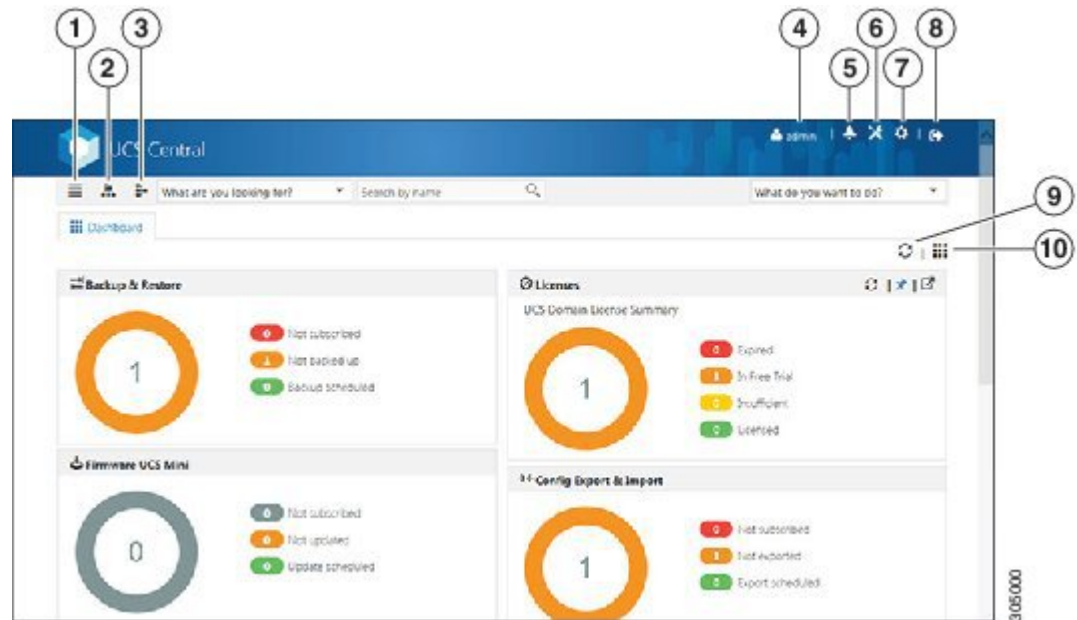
1
2
3
4
5
6
7
8

UCS Central

admin

What are you looking for?
Search by name
What do you want to do?

Dashboard

9
10

Backup & Restore

1

0 Not subscribed
1 Not backed up
0 Backup scheduled

Licenses

UCS Domain License Summary

1

0 Expired
1 In Free Trial
0 Insufficient
0 Licensed

Firmware UCS Mini

0

0 Not subscribed
0 Not updated
0 Update scheduled

Config Export & Import

1

0 Not subscribed
1 Not exported
0 Export scheduled

305000